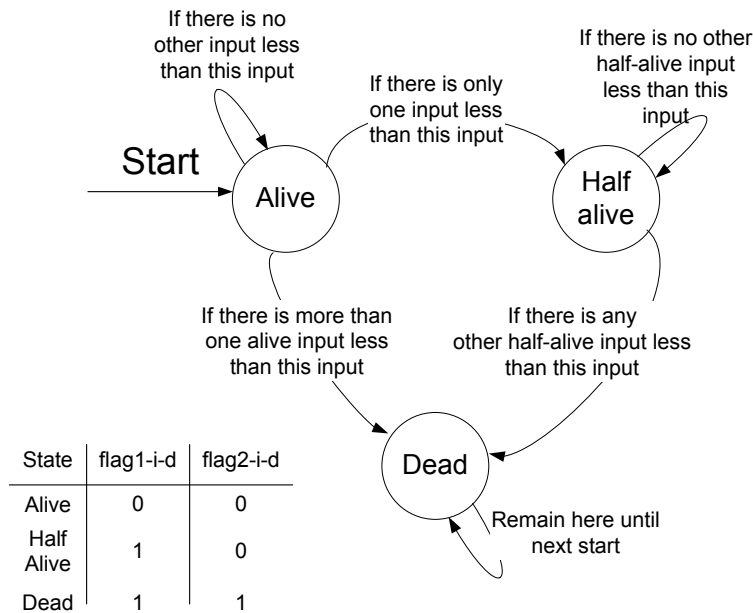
If there is no other input less than this input

If there is only one input less than this input

If there is no other half-alive input less than this input

Start

Alive

Half alive

If there is more than one alive input less than this input

If there is any other half-alive input less than this input

Dead

Remain here until next start

| State | flag1-i-d | flag2-i-d |
|---|---|---|
| Alive | 0 | 0 |
| Half Alive | 1 | 0 |
| Dead | 1 | 1 |